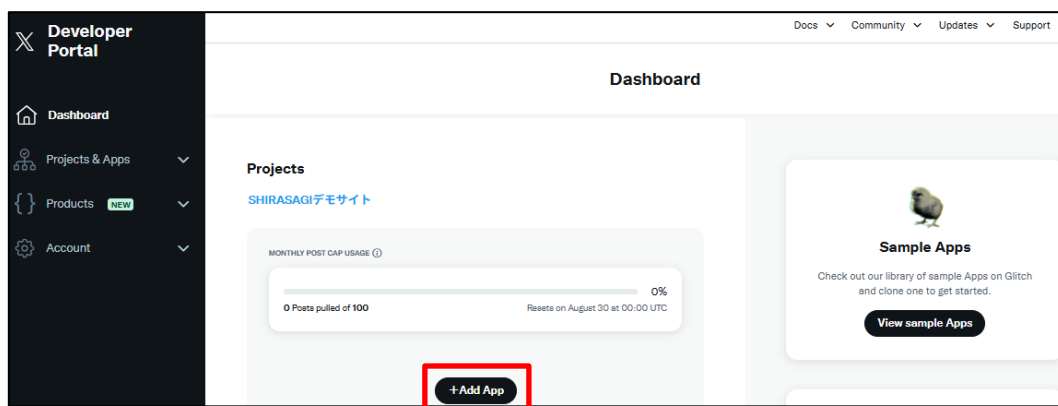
Developer Portal

Dashboard

Projects & Apps

Products NEW

Account

Docs Community Updates Support

Dashboard

Projects

SHIRASAGIデモサイト

MONTHLY POST CAP USAGE

0%

0 Posts pulled of 100

Resets on August 30 at 00:00 UTC

+Add App

Sample Apps

Check out our library of sample Apps on Glitch and clone one to get started.

View sample Apps